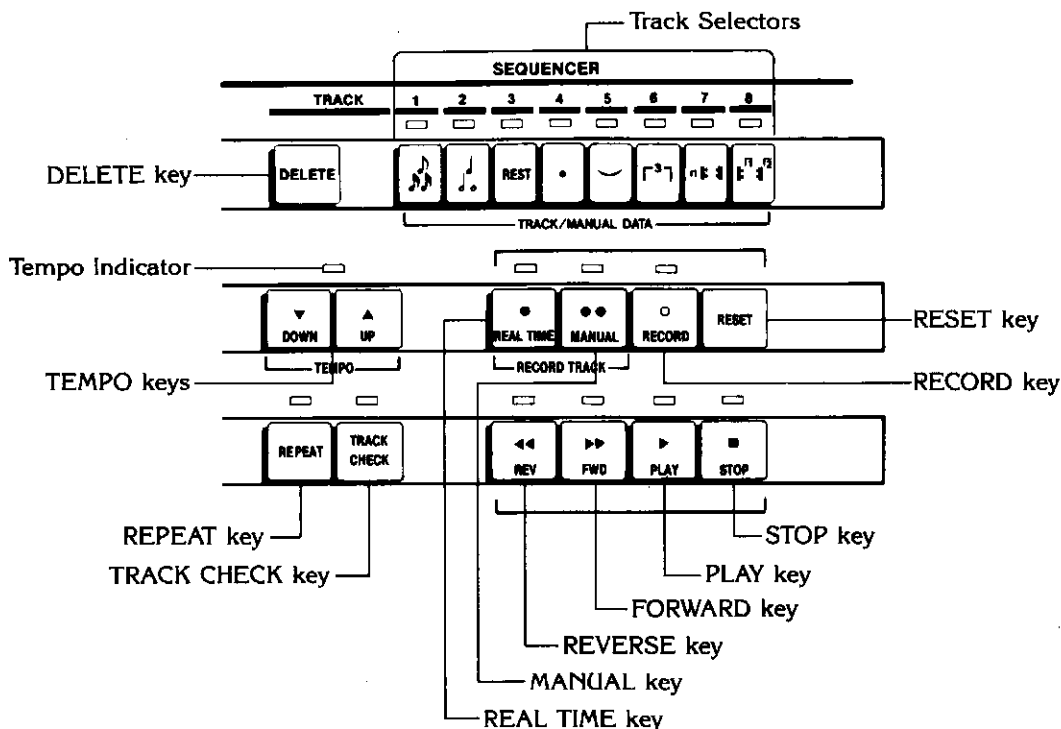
Track Selectors

SEQUENCER

TRACK

1 2 3 4 5 6 7 8

DELETE key

DELETE

REST

TRACK/MANUAL DATA

Tempo Indicator

DOWN

UP

TEMPO

REAL TIME

MANUAL

RECORD

RESET

RECORD TRACK

RESET key

TEMPO keys

RECORD key

REPEAT

TRACK CHECK

REV

FWD

PLAY

STOP

REPEAT key

TRACK CHECK key

STOP key

PLAY key

FORWARD key

REVERSE key

MANUAL key

REAL TIME key